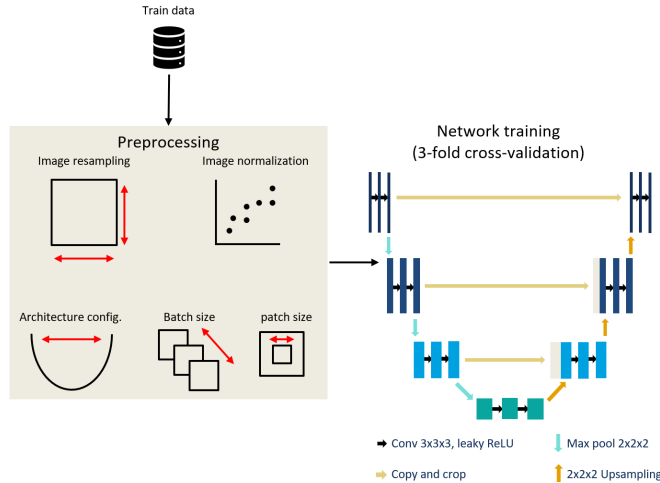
Train data

Preprocessing

Image resampling

Image normalization

Architecture config.

Batch size

patch size

Network training
(3-fold cross-validation)

Conv 3x3x3, leaky ReLU

Max pool 2x2x2

Copy and crop

2x2x2 Upsampling